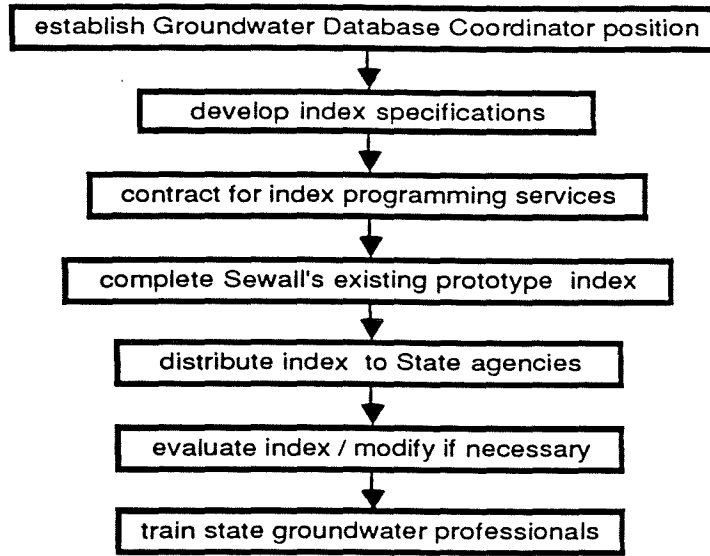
establish Groundwater Database Coordinator position

develop index specifications

contract for index programming services

complete Sewall's existing prototype index

distribute index to State agencies

evaluate index / modify if necessary

train state groundwater professionals